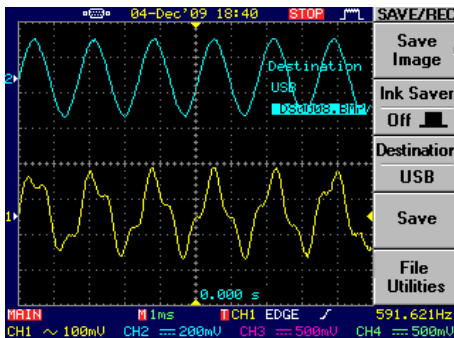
04-Dec'09 18:40 STOP SAVE/REC

Save Image

Ink Saver Off

Destination USB

Save

File Utilities

2

Destination USB DS0008.BMP

1

0.000 s

MAIN M 1ms T CH1 EDGE 591.621Hz

CH1 ∿ 100mV CH2 200mV CH3 500mV CH4 500mV